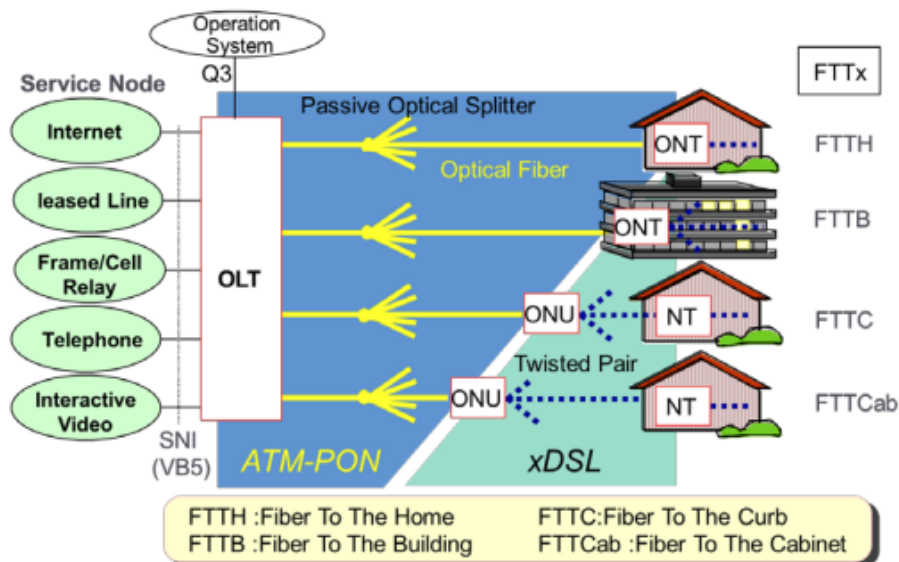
Operation System

Q3

Service Node

Internet

leased Line

Frame/Cell Relay

Telephone

Interactive Video

SNI (VB5)

OLT

Passive Optical Splitter

Optical Fiber

ATM-PON

FTTx

ONT

FTTH

ONT

FTTB

ONU

NT

FTTC

Twisted Pair

ONU

NT

FTTCab

xDSL

FTTH :Fiber To The Home
FTTB :Fiber To The Building
FTTC:Fiber To The Curb
FTTCab :Fiber To The Cabinet